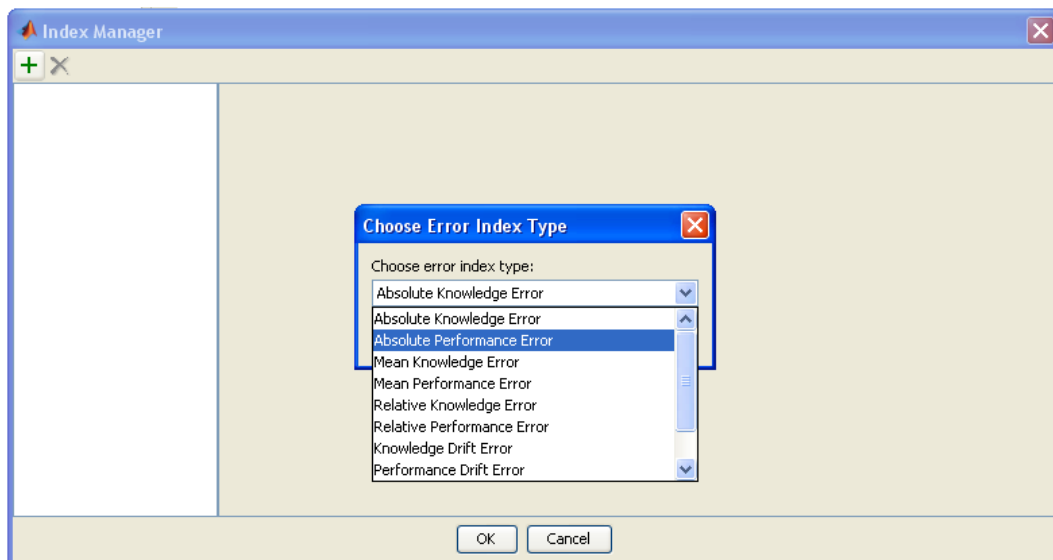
Index Manager

Choose Error Index Type

Choose error index type:

Absolute Knowledge Error

Absolute Knowledge Error
Absolute Performance Error
Mean Knowledge Error
Mean Performance Error
Relative Knowledge Error
Relative Performance Error
Knowledge Drift Error
Performance Drift Error

OK Cancel